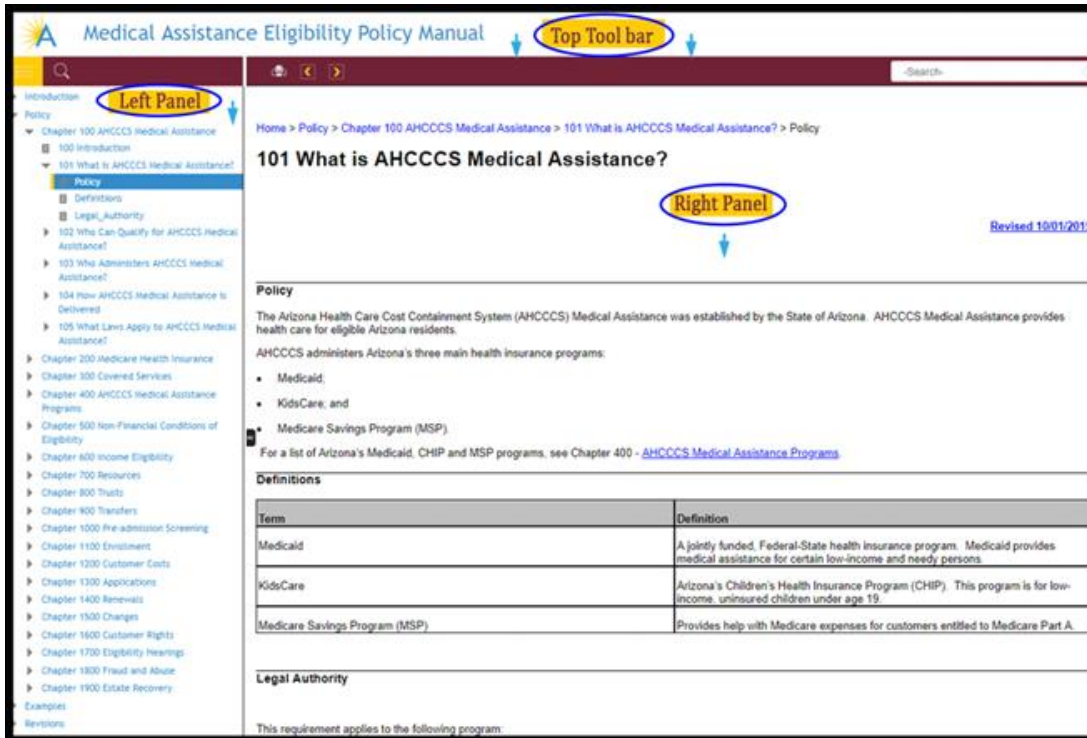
Medical Assistance Eligibility Policy Manual

Top Tool bar

-Search-

Introduction

Left Panel

Policy

Chapter 100 AHCCCS Medical Assistance

100 Introduction

101 What is AHCCCS Medical Assistance?

Policy

Definitions

Legal_Authority

102 Who Can Qualify for AHCCCS Medical Assistance?

103 Who Administers AHCCCS Medical Assistance?

104 How AHCCCS Medical Assistance is Delivered

105 What Laws Apply to AHCCCS Medical Assistance?

Chapter 200 Medicare Health Insurance

Chapter 300 Covered Services

Chapter 400 AHCCCS Medical Assistance Programs

Chapter 500 Non-Financial Conditions of Eligibility

Chapter 600 Income Eligibility

Chapter 700 Resources

Chapter 800 Trusts

Chapter 900 Transfers

Chapter 1000 Pre-admission Screening

Chapter 1100 Enrollment

Chapter 1200 Customer Costs

Chapter 1300 Applications

Chapter 1400 Renewals

Chapter 1500 Changes

Chapter 1600 Customer Rights

Chapter 1700 Eligibility Hearings

Chapter 1800 Fraud and Abuse

Chapter 1900 Estate Recovery

Examples

Revisions

Home > Policy > Chapter 100 AHCCCS Medical Assistance > 101 What is AHCCCS Medical Assistance? > Policy

101 What is AHCCCS Medical Assistance?

Right Panel

Revised 10/01/201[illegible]

Policy

The Arizona Health Care Cost Containment System (AHCCCS) Medical Assistance was established by the State of Arizona. AHCCCS Medical Assistance provides health care for eligible Arizona residents.

AHCCCS administers Arizona's three main health insurance programs:

• Medicaid;

• KidsCare; and

• Medicare Savings Program (MSP).

For a list of Arizona's Medicaid, CHIP and MSP programs, see Chapter 400 - AHCCCS Medical Assistance Programs.

Definitions

| Term | Definition |
|---|---|
| Medicaid | A jointly funded, Federal-State health insurance program. Medicaid provides medical assistance for certain low-income and needy persons. |
| KidsCare | Arizona's Children's Health Insurance Program (CHIP). This program is for low-income, uninsured children under age 19. |
| Medicare Savings Program (MSP) | Provides help with Medicare expenses for customers entitled to Medicare Part A. |

Legal Authority

This requirement applies to the following program: